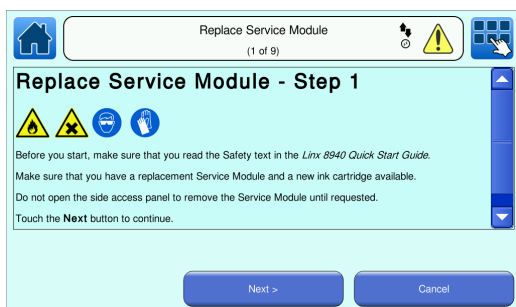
Replace Service Module
(1 of 9)

Replace Service Module - Step 1

Before you start, make sure that you read the Safety text in the Linx 8940 Quick Start Guide.

Make sure that you have a replacement Service Module and a new ink cartridge available.

Do not open the side access panel to remove the Service Module until requested.

Touch the Next button to continue.

Next >

Cancel